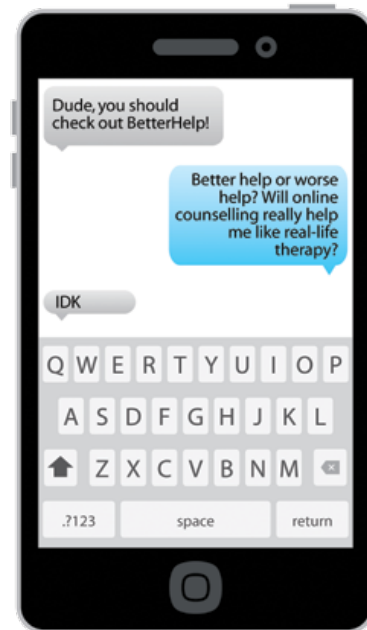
Dude, you should check out BetterHelp!

Better help or worse help? Will online counselling really help me like real-life therapy?

IDK

Q W E R T Y U I O P
A S D F G H J K L
Z X C V B N M
.?123 space return